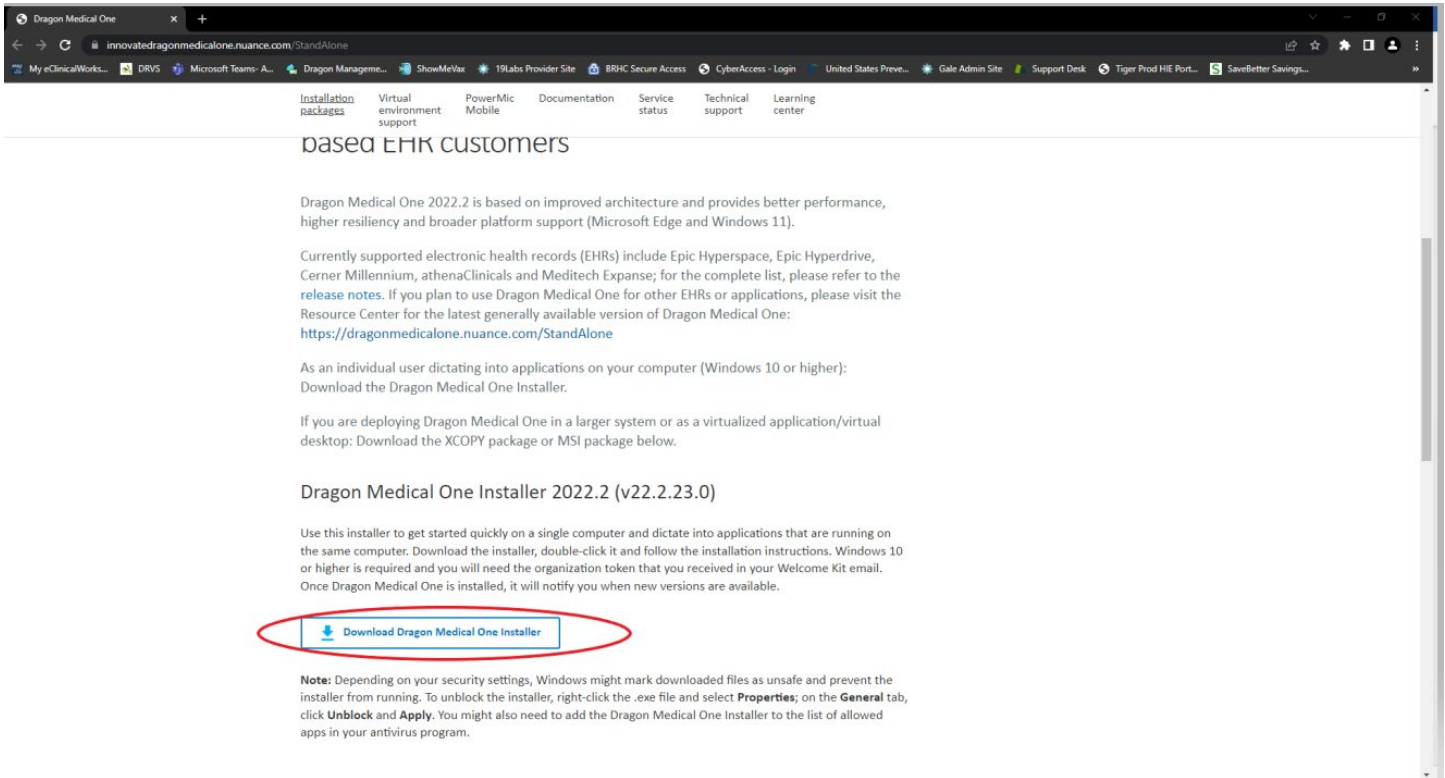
Dragon Medical One ×  +

innovatedragonmedicalone.nuance.com/StandAlone

My eClinicalWorks... DRVS Microsoft Teams- A... Dragon Manageme... ShowMeVax 19Labs Provider Site BRHC Secure Access CyberAccess - Login United States Preve... Gale Admin Site Support Desk Tiger Prod HIE Port... SaveBetter Savings...

Installation packages | Virtual environment support | PowerMic Mobile | Documentation | Service status | Technical support | Learning center

based EHR customers

Dragon Medical One 2022.2 is based on improved architecture and provides better performance, higher resiliency and broader platform support (Microsoft Edge and Windows 11).

Currently supported electronic health records (EHRs) include Epic Hyperspace, Epic Hyperdrive, Cerner Millennium, athenaClinicals and Meditech Expanse; for the complete list, please refer to the release notes. If you plan to use Dragon Medical One for other EHRs or applications, please visit the Resource Center for the latest generally available version of Dragon Medical One: https://dragonmedicalone.nuance.com/StandAlone

As an individual user dictating into applications on your computer (Windows 10 or higher): Download the Dragon Medical One Installer.

If you are deploying Dragon Medical One in a larger system or as a virtualized application/virtual desktop: Download the XCOPY package or MSI package below.

Dragon Medical One Installer 2022.2 (v22.2.23.0)

Use this installer to get started quickly on a single computer and dictate into applications that are running on the same computer. Download the installer, double-click it and follow the installation instructions. Windows 10 or higher is required and you will need the organization token that you received in your Welcome Kit email. Once Dragon Medical One is installed, it will notify you when new versions are available.

Download Dragon Medical One Installer

Note: Depending on your security settings, Windows might mark downloaded files as unsafe and prevent the installer from running. To unblock the installer, right-click the .exe file and select Properties; on the General tab, click Unblock and Apply. You might also need to add the Dragon Medical One Installer to the list of allowed apps in your antivirus program.